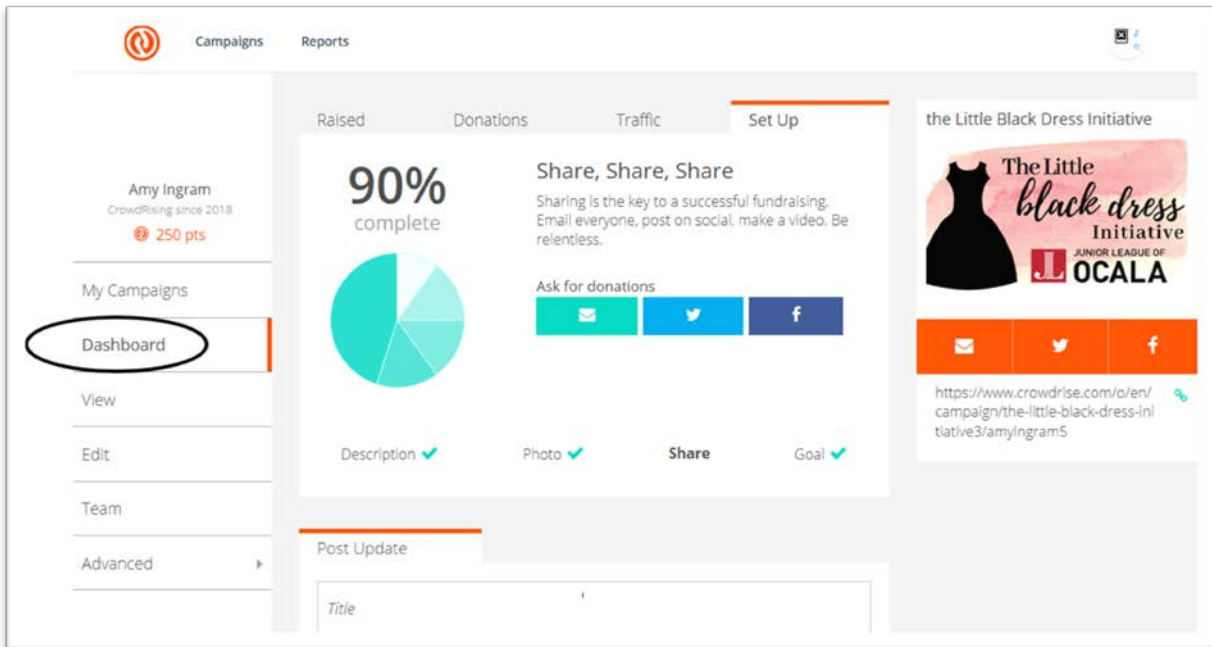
Campaigns Reports

Amy Ingram
CrowdRising since 2018
250 pts

My Campaigns
Dashboard
View
Edit
Team
Advanced

Raised Donations Traffic Set Up

90%
complete

Share, Share, Share
Sharing is the key to a successful fundraising. Email everyone, post on social, make a video. Be relentless.

Ask for donations

Description Photo Share Goal

Post Update

Title

the Little Black Dress Initiative

The Little black dress Initiative
JL JUNIOR LEAGUE OF OCALA

https://www.crowdrise.com/o/en/campaign/the-little-black-dress-initiative3/amyingram5